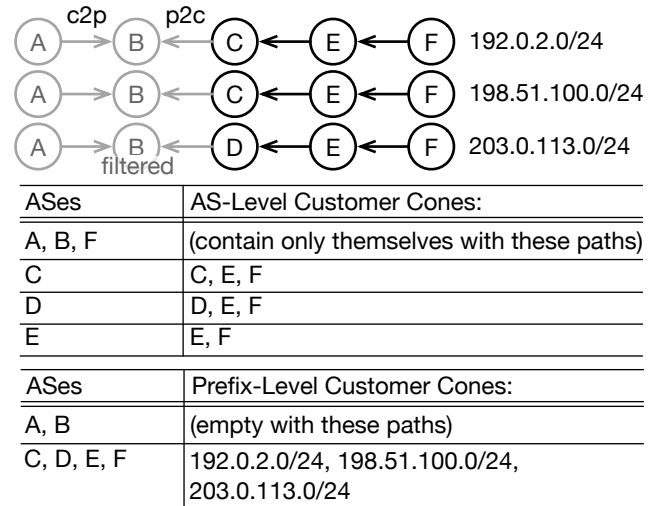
c2p p2c

A B C E F 192.0.2.0/24

A B C E F 198.51.100.0/24

A B D E F 203.0.113.0/24

filtered

| ASes | AS-Level Customer Cones: |
|---|---|
| A, B, F | (contain only themselves with these paths) |
| C | C, E, F |
| D | D, E, F |
| E | E, F |

| ASes | Prefix-Level Customer Cones: |
|---|---|
| A, B | (empty with these paths) |
| C, D, E, F | 192.0.2.0/24, 198.51.100.0/24, 203.0.113.0/24 |